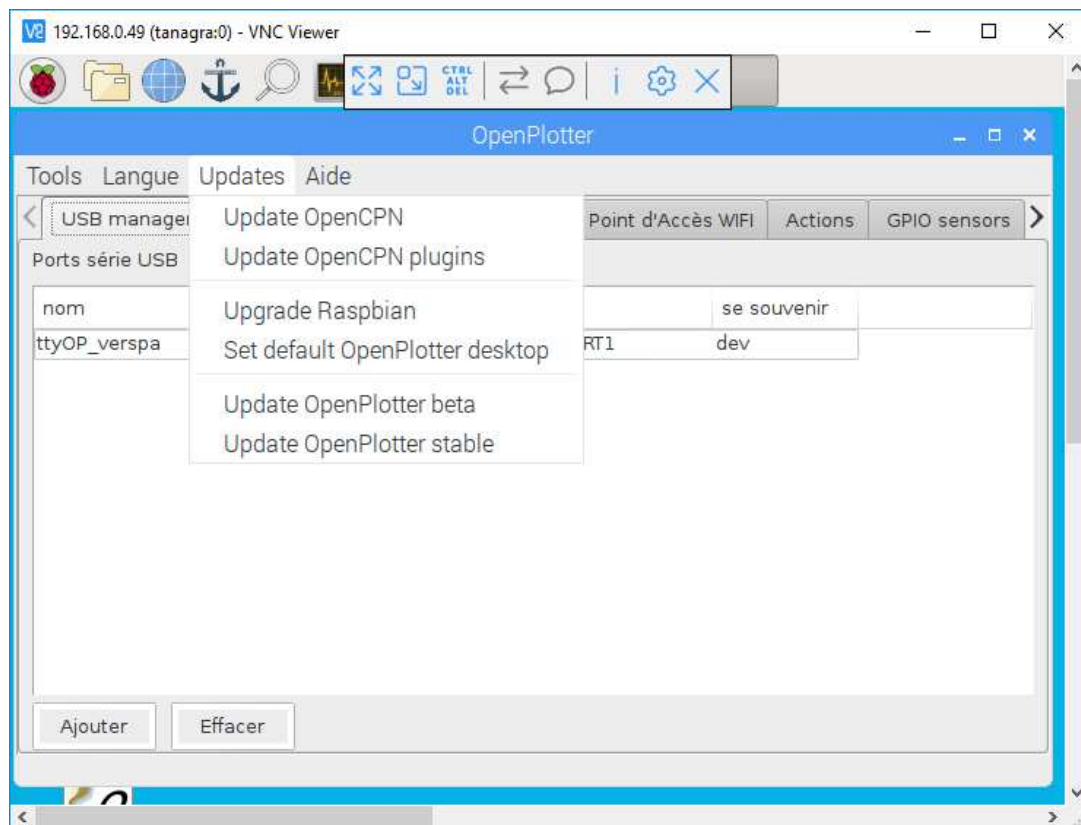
V2 192.168.0.49 (tanagra:0) - VNC Viewer

CTRL ALT DEL

OpenPlotter

Tools Langue Updates Aide

USB manager

Update OpenCPN
Update OpenCPN plugins

Upgrade Raspbian
Set default OpenPlotter desktop

Update OpenPlotter beta
Update OpenPlotter stable

Point d'Accès WIFI | Actions | GPIO sensors

Ports série USB

| nom | | se souvenir |
|---|---|---|
| ttyOP_verspa | RT1 | dev |

Ajouter Effacer